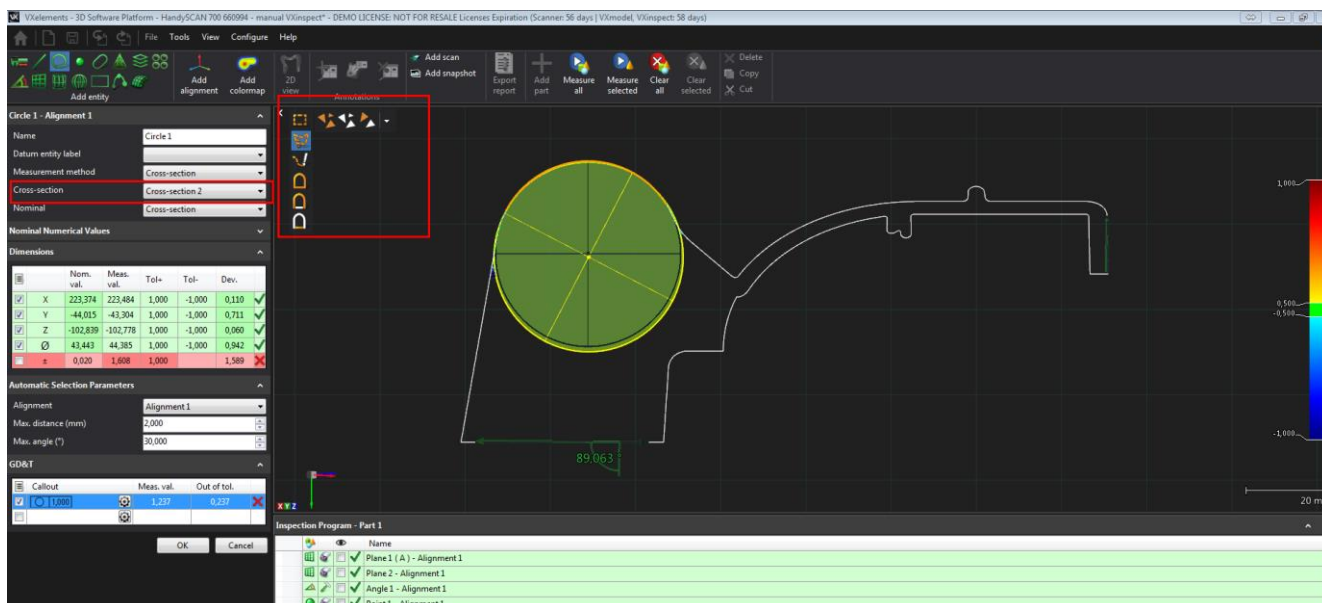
VXelements - 3D Software Platform - HandySCAN 700 660994 - manual VXinspect* - DEMO LICENSE: NOT FOR RESALE Licenses Expiration (Scanner: 56 days | VXmodel, VXinspect: 58 days)

File Tools View Configure Help

Add entity

Add alignment

Add colormap

2D view

Annotations

Add scan

Add snapshot

Export report

Add part

Measure all

Measure selected

Clear all

Clear selected

Delete

Copy

Cut

Circle 1 - Alignment 1

| Name | Circle 1 |
|---|---|
| Datum entity label | |
| Measurement method | Cross-section |
| Cross-section | Cross-section 2 |
| Nominal | Cross-section |

Nominal Numerical Values

Dimensions

| | Nom. val. | Meas. val. | Tol+ | Tol- | Dev. |
|---|---|---|---|---|---|
| X | 223,374 | 223,484 | 1,000 | -1,000 | 0,110 |
| Y | -44,015 | -43,304 | 1,000 | -1,000 | 0,711 |
| Z | -102,839 | -102,778 | 1,000 | -1,000 | 0,060 |
| Ø | 43,443 | 44,385 | 1,000 | -1,000 | 0,942 |
| ε | 0,020 | 1,608 | 1,000 | | 1,589 |

Automatic Selection Parameters

| Alignment | Alignment 1 |
|---|---|
| Max. distance (mm) | 2,000 |
| Max. angle (°) | 30,000 |

GD&T

| Callout | | Meas. val. | Out of tol. |
|---|---|---|---|
| 1,000 | | 1,237 | 0,237 |

OK Cancel

89,063

1,000

0,500

-0,500

-1,000

20 m

XYZ

Inspection Program - Part 1

Name

Plane 1 ( A ) - Alignment 1

Plane 2 - Alignment 1

Angle 1 - Alignment 1